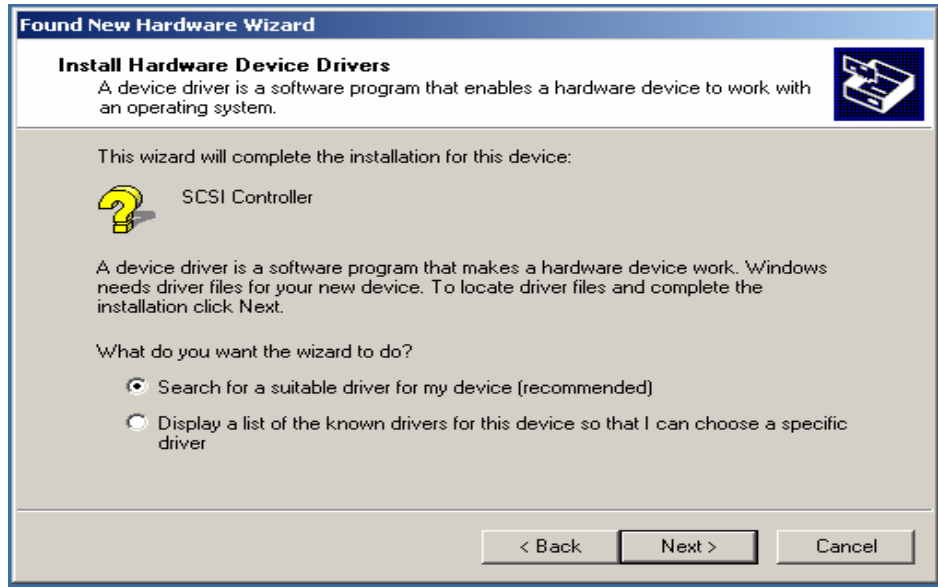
Found New Hardware Wizard

Install Hardware Device Drivers
A device driver is a software program that enables a hardware device to work with an operating system.

This wizard will complete the installation for this device:

SCSI Controller

A device driver is a software program that makes a hardware device work. Windows needs driver files for your new device. To locate driver files and complete the installation click Next.

What do you want the wizard to do?

Search for a suitable driver for my device (recommended)

Display a list of the known drivers for this device so that I can choose a specific driver

< Back | Next > | Cancel